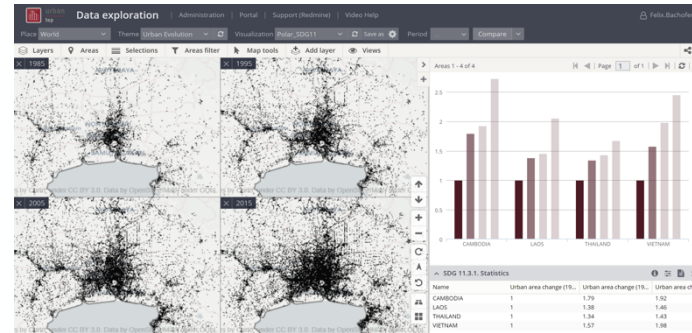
urban tep Data exploration | Administration | Portal | Support (Redmine) | Video Help

Felix.Bachofer

Place World Theme Urban Evolution Visualization Polar_SDG11 Save as Period Compare

Layers Areas Selections Areas filter Map tools Add layer Views

1985

1995

2005

2015

Areas 1 - 4 of 4 Page 1 of 1

CAMBODIA LAOS THAILAND VIETNAM

SDG 11.3.1. Statistics

| Name | Urban area change (19... | Urban area change (19... | Urban area ch |
|---|---|---|---|
| CAMBODIA | 1 | 1.79 | 1.92 |
| LAOS | 1 | 1.38 | 1.46 |
| THAILAND | 1 | 1.34 | 1.43 |
| VIETNAM | 1 | 1.57 | 1.98 |